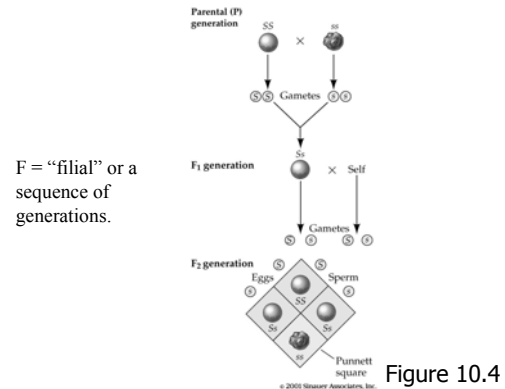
Parental (P) generation

$SS$ × $ss$

$S$ $S$ Gametes $s$ $s$

F = "filial" or a sequence of generations.

$F_1$ generation

$Ss$ × Self

Gametes

$S$ $s$ $S$ $s$

$F_2$ generation

Eggs $S$ $s$

Sperm $S$ $s$

$SS$

$Ss$

$Ss$

$ss$

Punnett square

© 2001 Sinauer Associates, Inc.

Figure 10.4